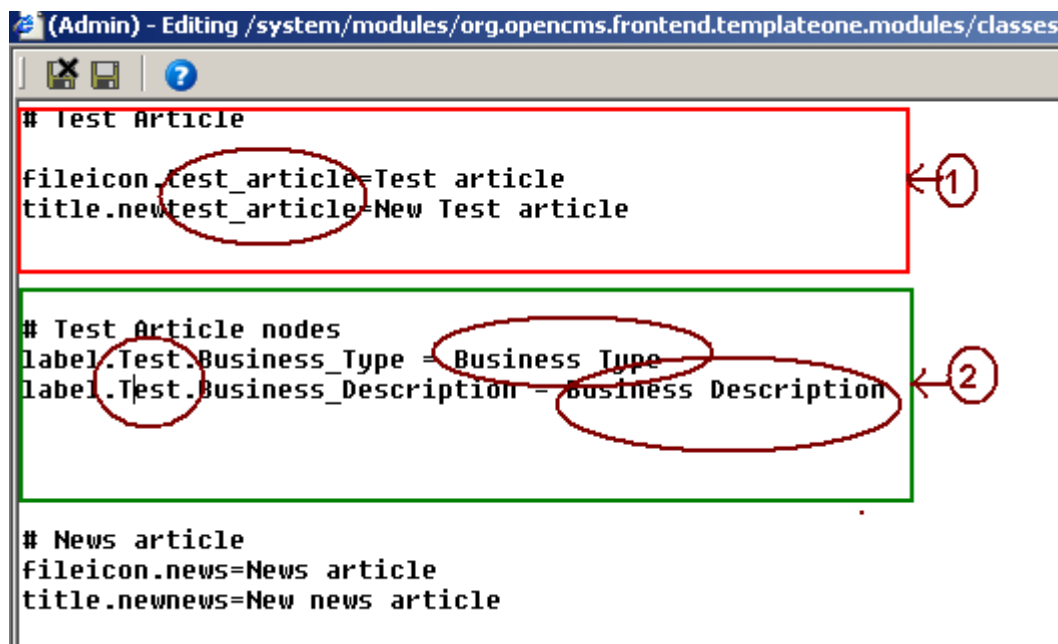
(Admin) - Editing /system/modules/org.opencms.frontend.templateone.modules/classes

# Test Article

fileicon.test_article=Test article
title.newtest_article=New Test article

1

# Test Article nodes
label.Test.Business_Type = Business Type
label.Test.Business_Description = Business Description

2

# News article
fileicon.news=News article
title.newnews=New news article